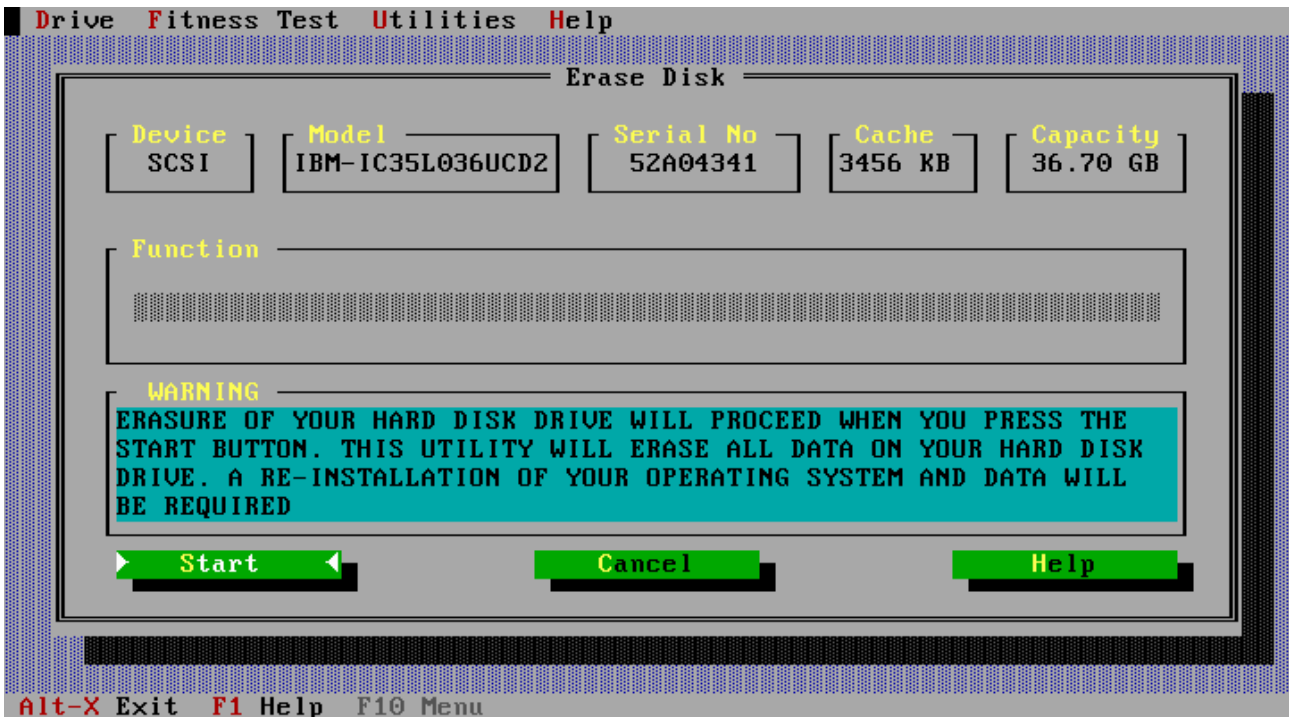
Drive Fitness Test Utilities Help

Erase Disk

| Device | Model | Serial No | Cache | Capacity |
|---|---|---|---|---|
| SCSI | IBM-IC35L036UCD2 | 52A04341 | 3456 KB | 36.70 GB |

Function

WARNING
ERASURE OF YOUR HARD DISK DRIVE WILL PROCEED WHEN YOU PRESS THE START BUTTON. THIS UTILITY WILL ERASE ALL DATA ON YOUR HARD DISK DRIVE. A RE-INSTALLATION OF YOUR OPERATING SYSTEM AND DATA WILL BE REQUIRED

Start Cancel Help

Alt-X Exit F1 Help F10 Menu